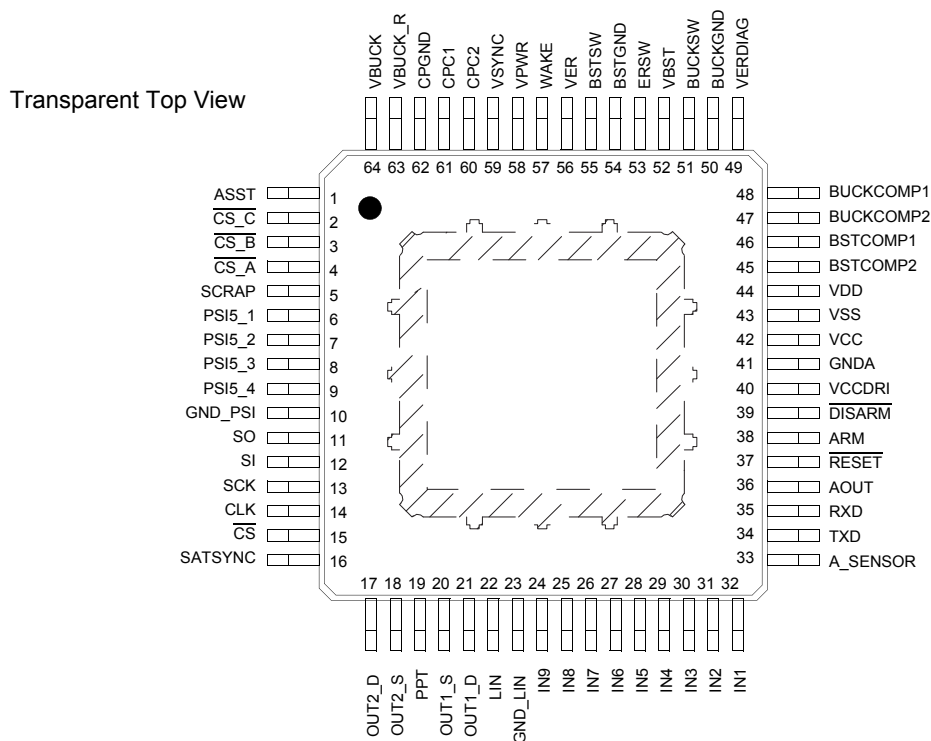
Transparent Top View

VBUCK VBUCK_R CPGND CPC1 CPC2 VSYNC VPWR WAKE VER BSTSW BSTGND ERSW VBST BUCKSW BUCKGND VERDIAG

64 63 62 61 60 59 58 57 56 55 54 53 52 51 50 49

ASST 1
$\overline{CS\_C}$ 2
$\overline{CS\_B}$ 3
$\overline{CS\_A}$ 4
SCRAP 5
PSI5_1 6
PSI5_2 7
PSI5_3 8
PSI5_4 9
GND_PSI 10
SO 11
SI 12
SCK 13
CLK 14
$\overline{CS}$ 15
SATSYNC 16

48 BUCKCOMP1
47 BUCKCOMP2
46 BSTCOMP1
45 BSTCOMP2
44 VDD
43 VSS
42 VCC
41 GNDA
40 VCCDRI
39 $\overline{DISARM}$
38 ARM
37 $\overline{RESET}$
36 AOUT
35 RXD
34 TXD
33 A_SENSOR

17 18 19 20 21 22 23 24 25 26 27 28 29 30 31 32

OUT2_D OUT2_S PPT OUT1_S OUT1_D LIN GND_LIN IN9 IN8 IN7 IN6 IN5 IN4 IN3 IN2 IN1